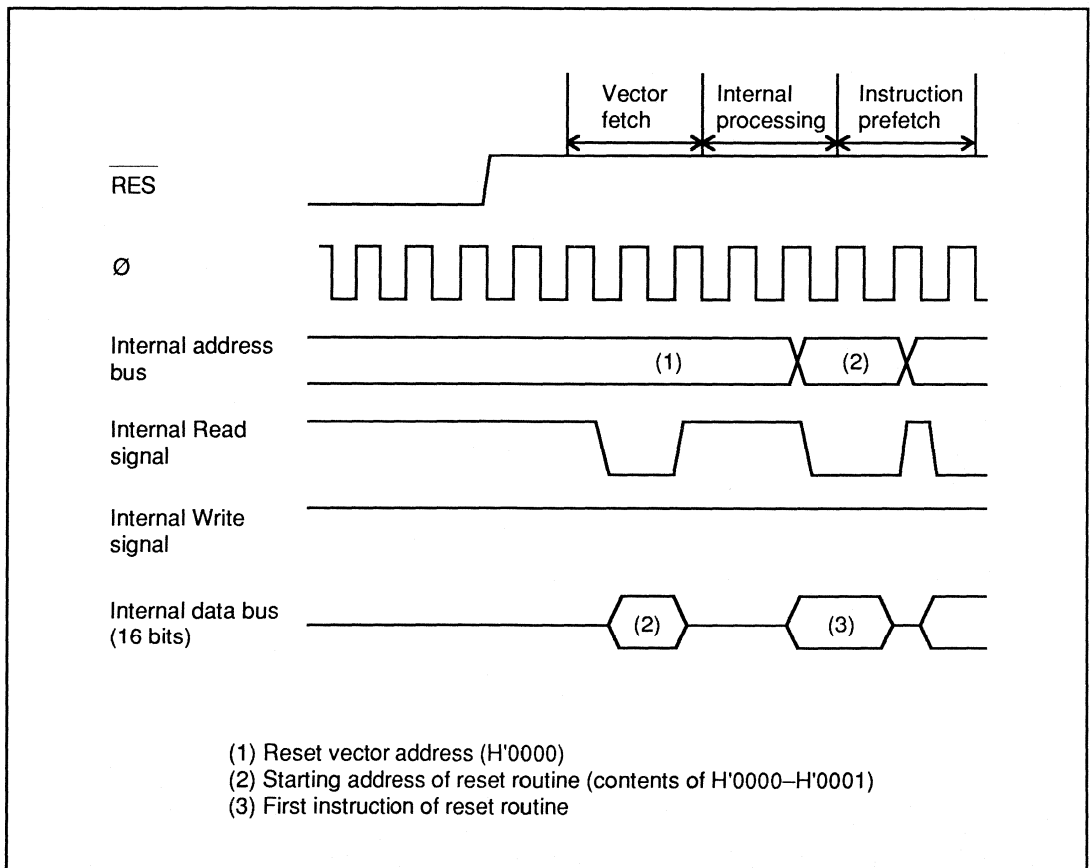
Vector fetch

Internal processing

Instruction prefetch

$\overline{RES}$

Ø

Internal address bus

(1)

(2)

Internal Read signal

Internal Write signal

Internal data bus (16 bits)

(2)

(3)

(1) Reset vector address (H'0000)
(2) Starting address of reset routine (contents of H'0000–H'0001)
(3) First instruction of reset routine